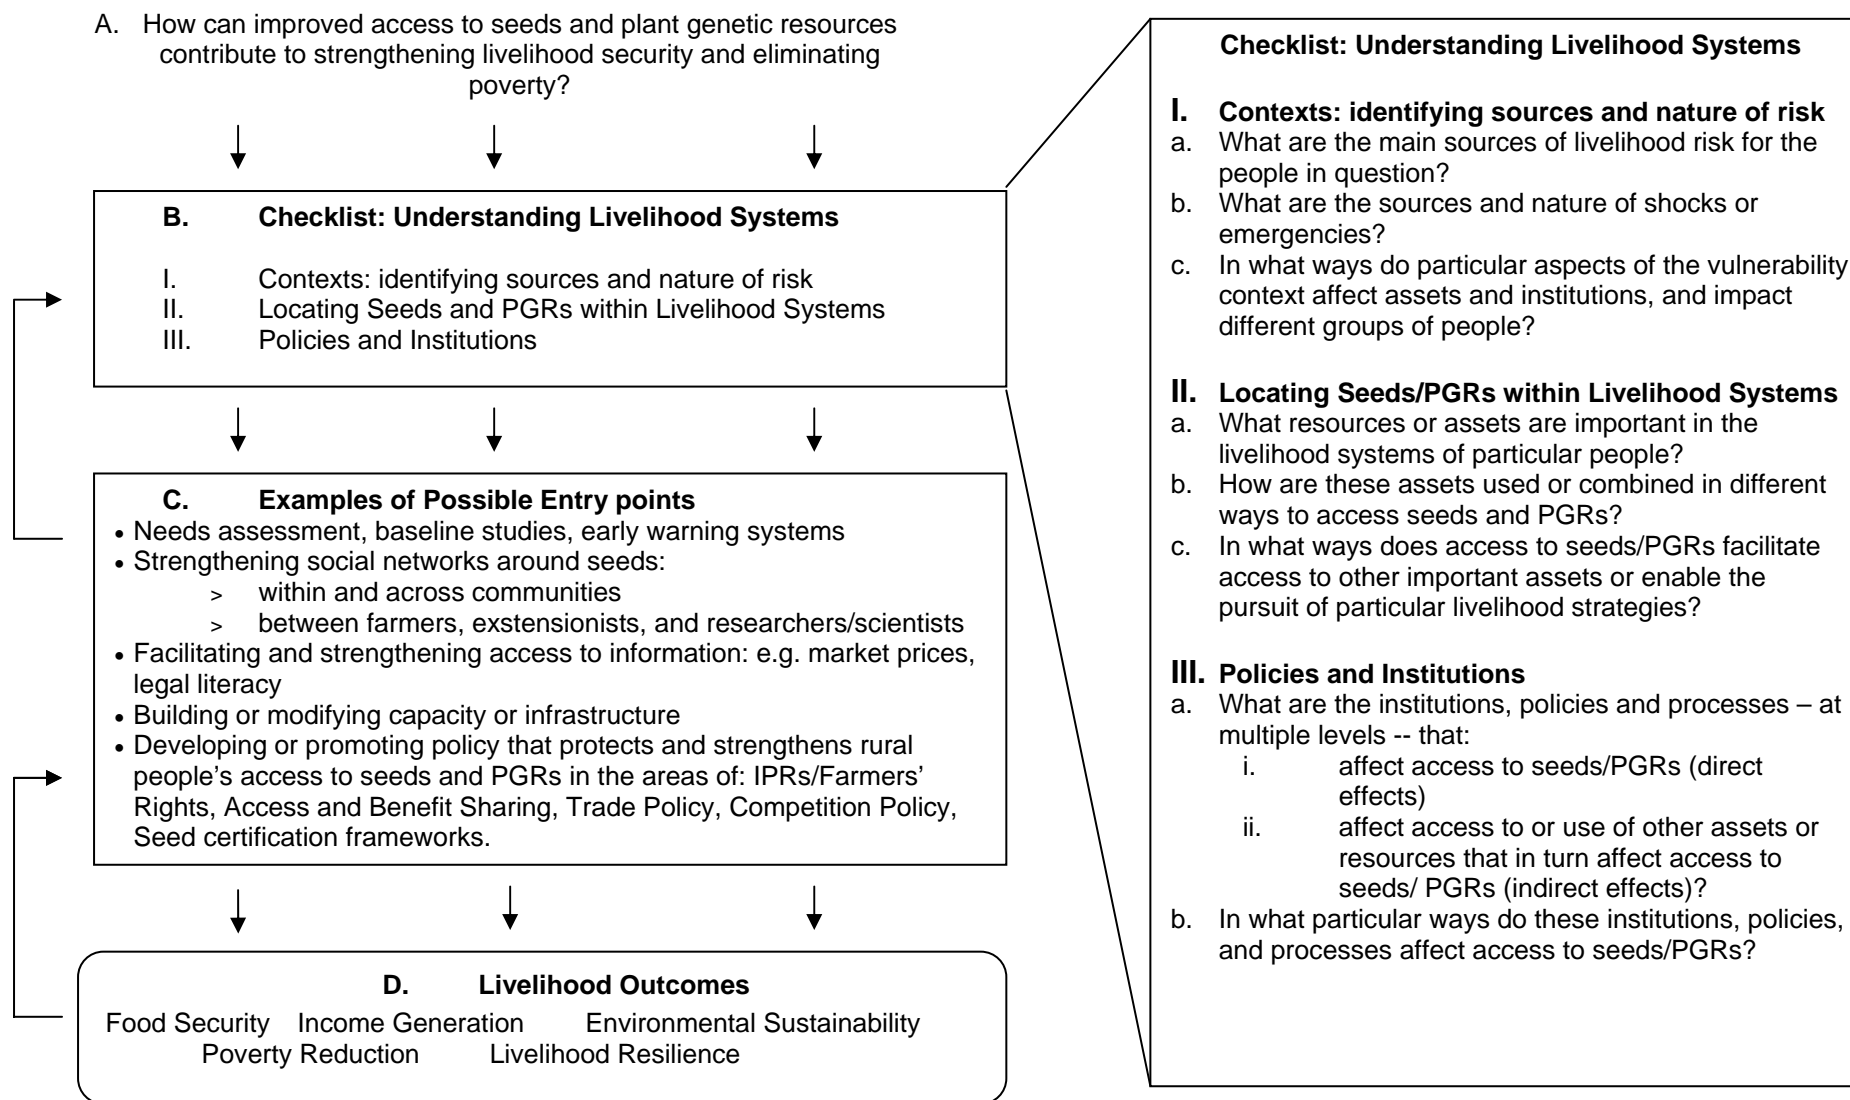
A. How can improved access to seeds and plant genetic resources contribute to strengthening livelihood security and eliminating poverty?

B. Checklist: Understanding Livelihood Systems

I. Contexts: identifying sources and nature of risk
II. Locating Seeds and PGRs within Livelihood Systems
III. Policies and Institutions

C. Examples of Possible Entry points
• Needs assessment, baseline studies, early warning systems
• Strengthening social networks around seeds:
> within and across communities
> between farmers, exstensionists, and researchers/scientists
• Facilitating and strengthening access to information: e.g. market prices, legal literacy
• Building or modifying capacity or infrastructure
• Developing or promoting policy that protects and strengthens rural people's access to seeds and PGRs in the areas of: IPRs/Farmers' Rights, Access and Benefit Sharing, Trade Policy, Competition Policy, Seed certification frameworks.

D. Livelihood Outcomes
Food Security Income Generation Environmental Sustainability Poverty Reduction Livelihood Resilience

Checklist: Understanding Livelihood Systems

I. Contexts: identifying sources and nature of risk
a. What are the main sources of livelihood risk for the people in question?
b. What are the sources and nature of shocks or emergencies?
c. In what ways do particular aspects of the vulnerability context affect assets and institutions, and impact different groups of people?

II. Locating Seeds/PGRs within Livelihood Systems
a. What resources or assets are important in the livelihood systems of particular people?
b. How are these assets used or combined in different ways to access seeds and PGRs?
c. In what ways does access to seeds/PGRs facilitate access to other important assets or enable the pursuit of particular livelihood strategies?

III. Policies and Institutions
a. What are the institutions, policies and processes – at multiple levels -- that:
i. affect access to seeds/PGRs (direct effects)
ii. affect access to or use of other assets or resources that in turn affect access to seeds/ PGRs (indirect effects)?
b. In what particular ways do these institutions, policies, and processes affect access to seeds/PGRs?